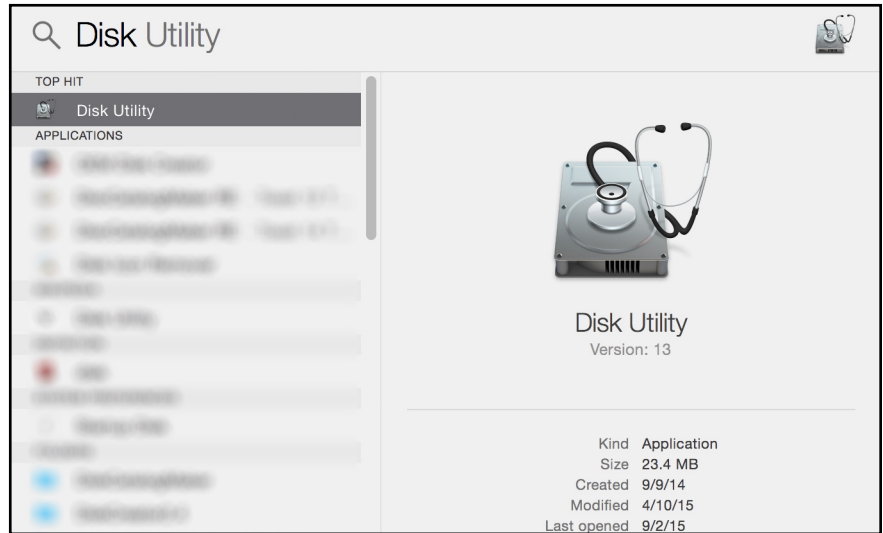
Disk Utility

TOP HIT

Disk Utility

APPLICATIONS

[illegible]

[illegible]

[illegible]

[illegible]

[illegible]

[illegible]

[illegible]

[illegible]

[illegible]

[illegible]

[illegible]

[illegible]

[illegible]

Disk Utility
Version: 13

| | |
|---|---|
| Kind | Application |
| Size | 23.4 MB |
| Created | 9/9/14 |
| Modified | 4/10/15 |
| Last opened | 9/2/15 |